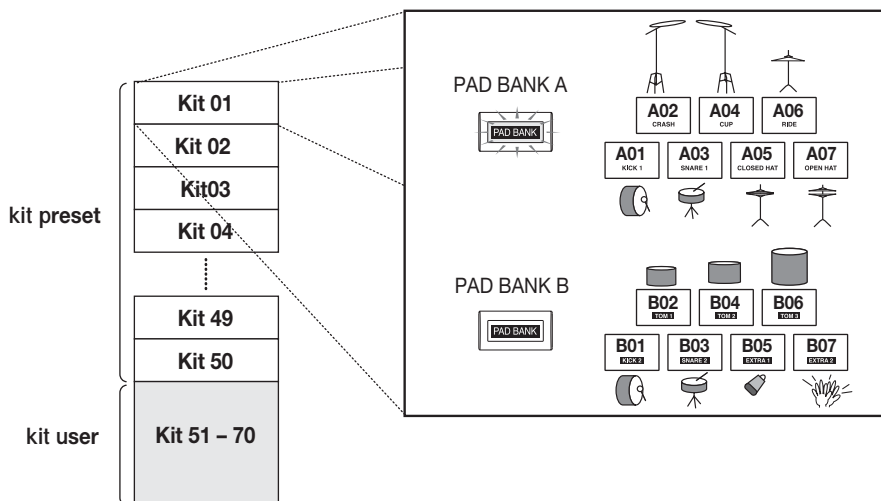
Kit 01
Kit 02
Kit03
Kit 04
Kit 49
Kit 50
Kit 51 – 70

kit preset

kit user

PAD BANK A

PAD BANK

A02 CRASH
A04 CUP
A06 RIDE
A01 KICK 1
A03 SNARE 1
A05 CLOSED HAT
A07 OPEN HAT

PAD BANK B

PAD BANK

B02 TOM 1
B04 TOM 2
B06 TOM 3
B01 KICK 2
B03 SNARE 2
B05 EXTRA 1
B07 EXTRA 2